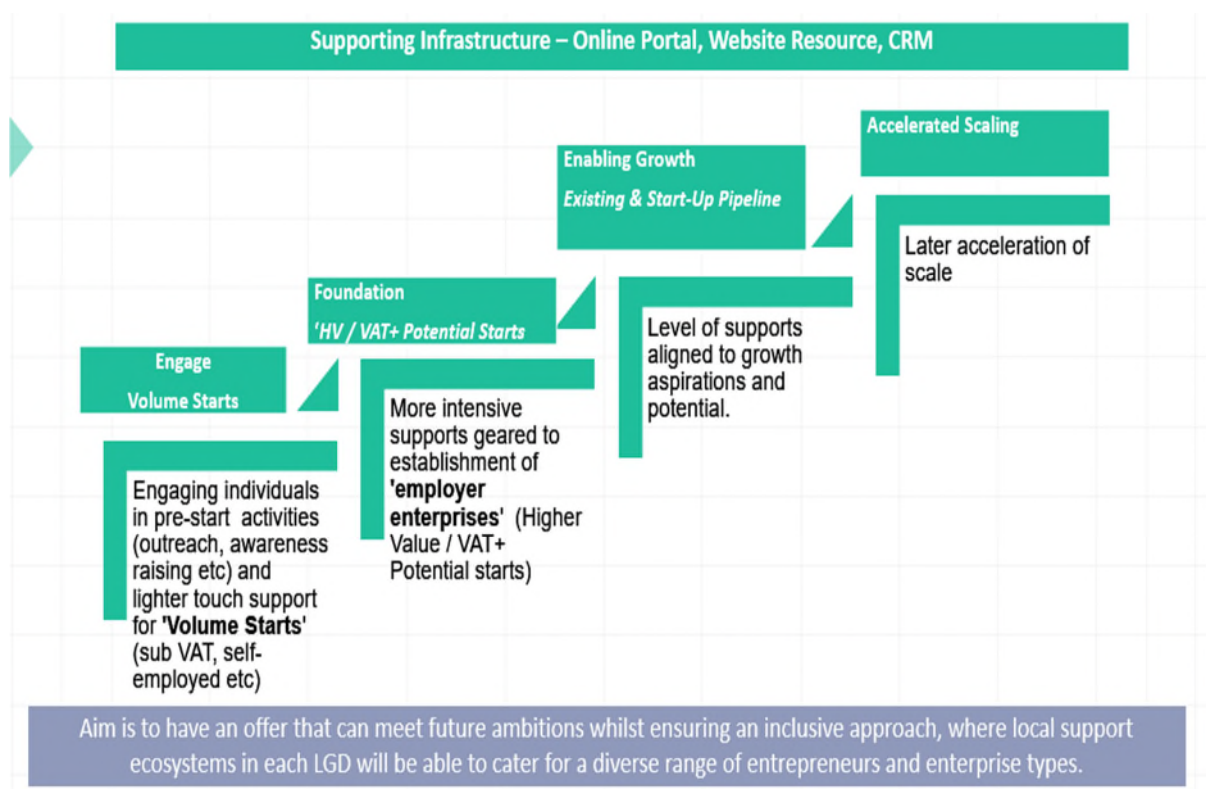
Supporting Infrastructure – Online Portal, Website Resource, CRM

Engage

Volume Starts

Engaging individuals in pre-start activities (outreach, awareness raising etc) and lighter touch support for 'Volume Starts' (sub VAT, self-employed etc)

Foundation

'HV / VAT+ Potential Starts

More intensive supports geared to establishment of 'employer enterprises' (Higher Value / VAT+ Potential starts)

Enabling Growth

Existing & Start-Up Pipeline

Level of supports aligned to growth aspirations and potential.

Accelerated Scaling

Later acceleration of scale

Aim is to have an offer that can meet future ambitions whilst ensuring an inclusive approach, where local support ecosystems in each LGD will be able to cater for a diverse range of entrepreneurs and enterprise types.